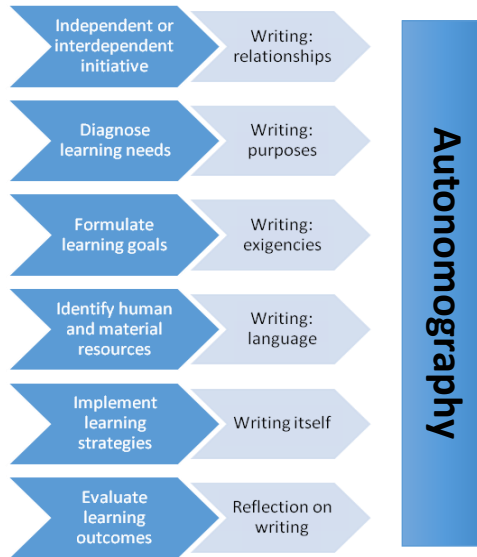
Independent or interdependent initiative

Writing: relationships

Diagnose learning needs

Writing: purposes

Formulate learning goals

Writing: exigencies

Identify human and material resources

Writing: language

Implement learning strategies

Writing itself

Evaluate learning outcomes

Reflection on writing

Autonomography